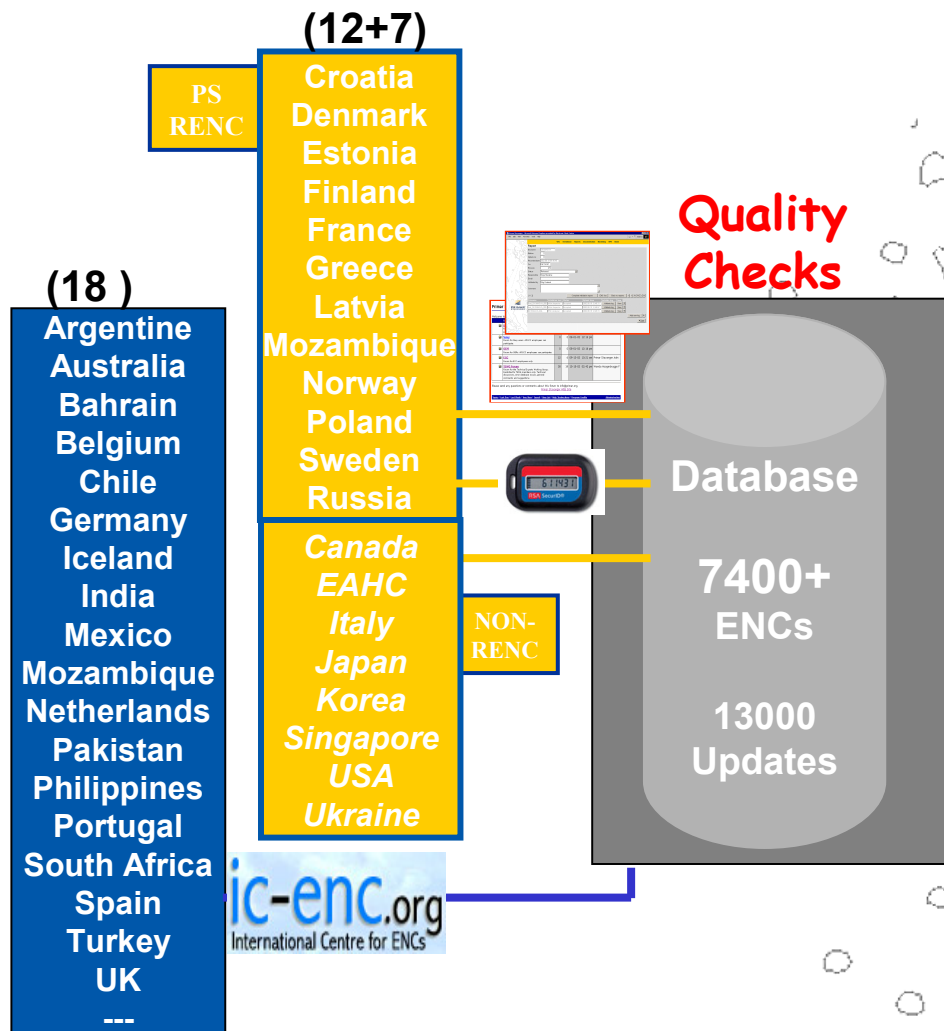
(12+7)

PS RENC

Croatia
Denmark
Estonia
Finland
France
Greece
Latvia
Mozambique
Norway
Poland
Sweden
Russia

*Canada*
*EAHC*
*Italy*
*Japan*
*Korea*
*Singapore*
*USA*
*Ukraine*

NON-RENC

(18 )

Argentine
Australia
Bahrain
Belgium
Chile
Germany
Iceland
India
Mexico
Mozambique
Netherlands
Pakistan
Philippines
Portugal
South Africa
Spain
Turkey
UK
---

Quality Checks

Database

7400+ ENCs

13000 Updates

RSA SecurID

614317

ic-enc.org
International Centre for ENCs